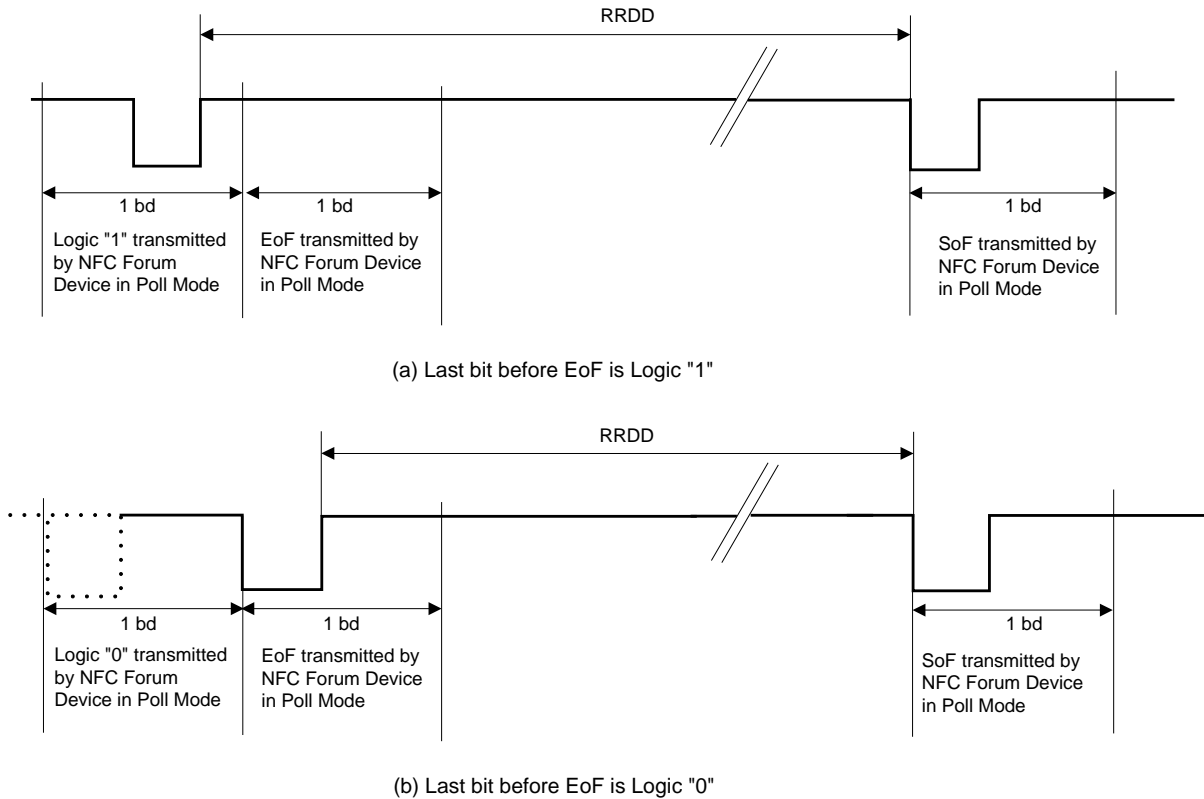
RRDD

1 bd

Logic "1" transmitted by NFC Forum Device in Poll Mode

1 bd

EoF transmitted by NFC Forum Device in Poll Mode

1 bd

SoF transmitted by NFC Forum Device in Poll Mode

(a) Last bit before EoF is Logic "1"

RRDD

1 bd

Logic "0" transmitted by NFC Forum Device in Poll Mode

1 bd

EoF transmitted by NFC Forum Device in Poll Mode

1 bd

SoF transmitted by NFC Forum Device in Poll Mode

(b) Last bit before EoF is Logic "0"